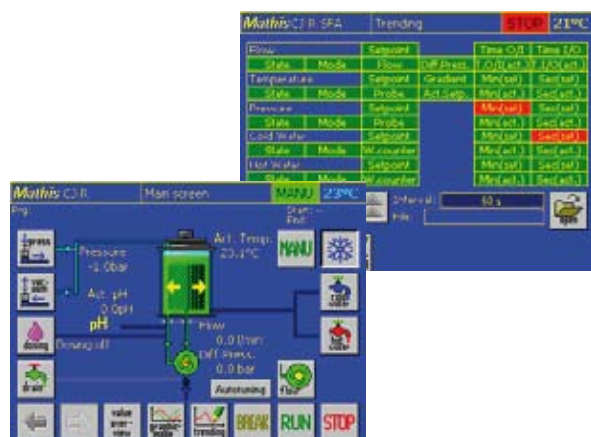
Mathis CJ R SFA
Trending
STOP
21°C

| Flow | | Setpoint | | Time O/I | Time I/O |
|---|---|---|---|---|---|
| State | Mode | Flow | Diff Press. | O/I(act.) | I/O(act.) |
| Temperature | | Setpoint | Gradient | Min(set) | Sec(set) |
| State | Mode | Probe | Act.Setp. | Min(act.) | Sec(act.) |
| Pressure | | Setpoint | | Min(set) | Sec(set) |
| State | Mode | Probe | | Min(act.) | Sec(act.) |
| Cold Water | | Setpoint | | Min(set) | Sec(set) |
| State | Mode | W.counter | | Min(act.) | Sec(act.) |
| Hot Water | | Setpoint | | Min(set) | Sec(set) |
| State | Mode | W.counter | | Min(act.) | Sec(act.) |

Interval: 60 s
File:

Mathis CJ R
Main screen
MANU
23°C
Prg.
Start:
End:
Pressure
-1.0bar
Act. pH
0.0pH
pH
Dosing off
dosing
drain
Act. Temp.
23.1°C
MANU
Flow
0.0 l/min
Diff Press.
0.0 bar
Autotuning
value overview
graphic mode
trending
BREAK
RUN
STOP